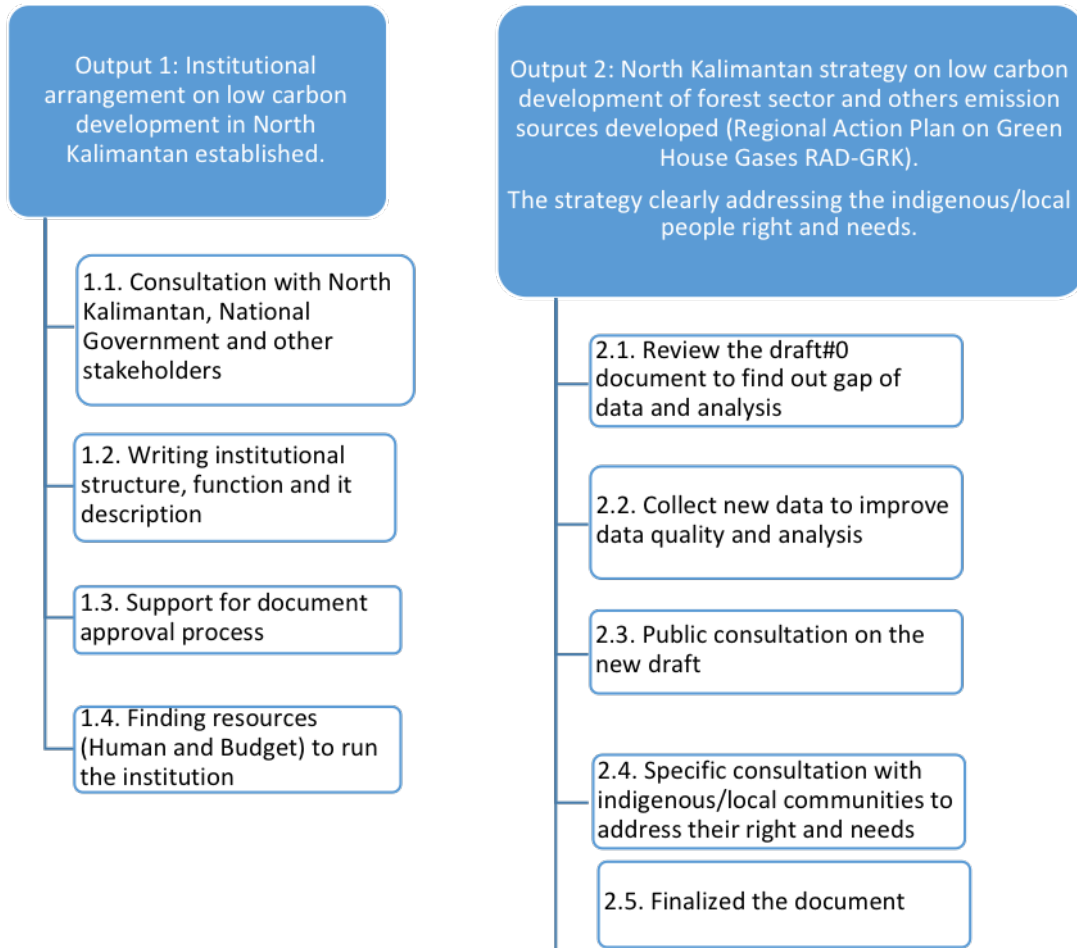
Output 1: Institutional arrangement on low carbon development in North Kalimantan established.

1.1. Consultation with North Kalimantan, National Government and other stakeholders

1.2. Writing institutional structure, function and it description

1.3. Support for document approval process

1.4. Finding resources (Human and Budget) to run the institution

Output 2: North Kalimantan strategy on low carbon development of forest sector and others emission sources developed (Regional Action Plan on Green House Gases RAD-GRK).

The strategy clearly addressing the indigenous/local people right and needs.

2.1. Review the draft#0 document to find out gap of data and analysis

2.2. Collect new data to improve data quality and analysis

2.3. Public consultation on the new draft

2.4. Specific consultation with indigenous/local communities to address their right and needs

2.5. Finalized the document